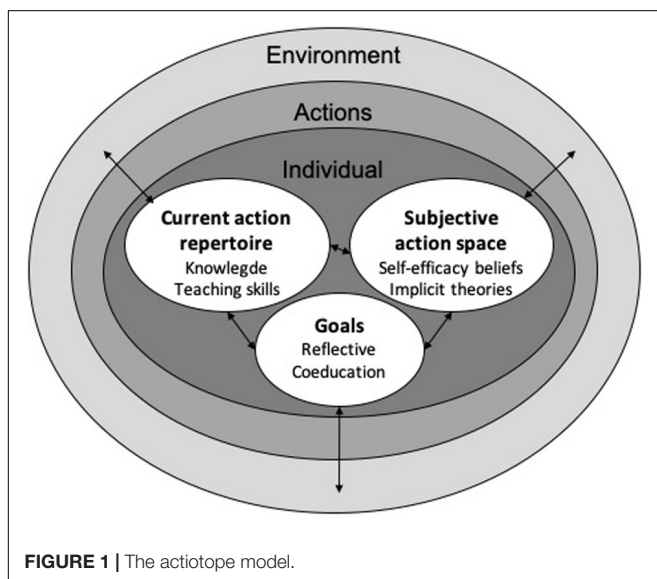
Environment

Actions

Individual

**Current action repertoire**
Knowlegde
Teaching skills

**Subjective action space**
Self-efficacy beliefs
Implicit theories

**Goals**
Reflective
Coeducation

**FIGURE 1 |** The actiotope model.